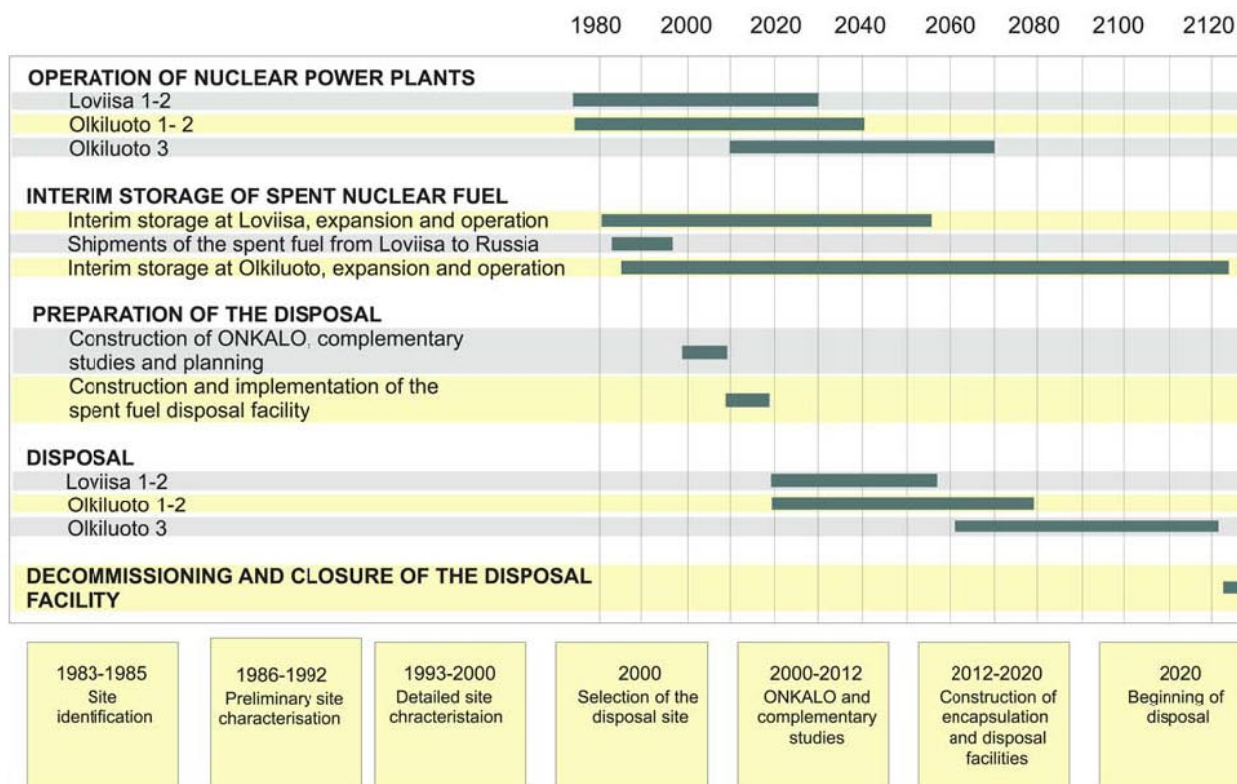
1980 2000 2020 2040 2060 2080 2100 2120

OPERATION OF NUCLEAR POWER PLANTS
Loviisa 1-2
Olkiluoto 1- 2
Olkiluoto 3

INTERIM STORAGE OF SPENT NUCLEAR FUEL
Interim storage at Loviisa, expansion and operation
Shipments of the spent fuel from Loviisa to Russia
Interim storage at Olkiluoto, expansion and operation

PREPARATION OF THE DISPOSAL
Construction of ONKALO, complementary studies and planning
Construction and implementation of the spent fuel disposal facility

DISPOSAL
Loviisa 1-2
Olkiluoto 1-2
Olkiluoto 3

DECOMMISSIONING AND CLOSURE OF THE DISPOSAL FACILITY

1983-1985
Site identification

1986-1992
Preliminary site characterisation

1993-2000
Detailed site chracteristaion

2000
Selection of the disposal site

2000-2012
ONKALO and complementary studies

2012-2020
Construction of encapsulation and disposal facilities

2020
Beginning of disposal